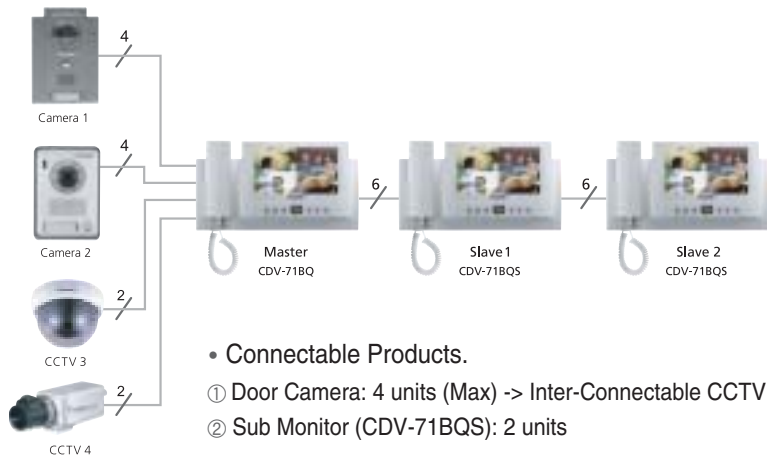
4

Camera 1

4

Camera 2

2

CCTV 3

2

CCTV 4

6

6

Master
CDV-71BQ

Slave 1
CDV-71BQS

Slave 2
CDV-71BQS

• Connectable Products.

① Door Camera: 4 units (Max) -> Inter-Connectable CCTV

② Sub Monitor (CDV-71BQS): 2 units